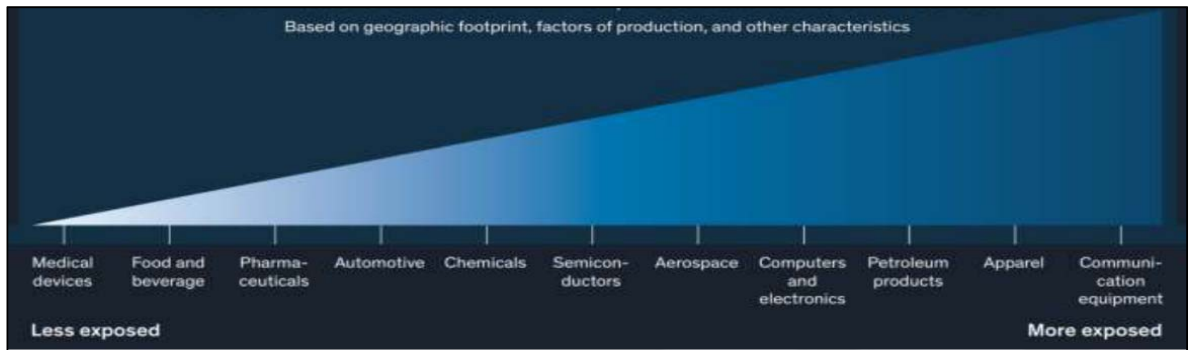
Based on geographic footprint, factors of production, and other characteristics

Medical devices

Food and beverage

Pharmaceuticals

Automotive

Chemicals

Semiconductors

Aerospace

Computers and electronics

Petroleum products

Apparel

Communication equipment

Less exposed

More exposed